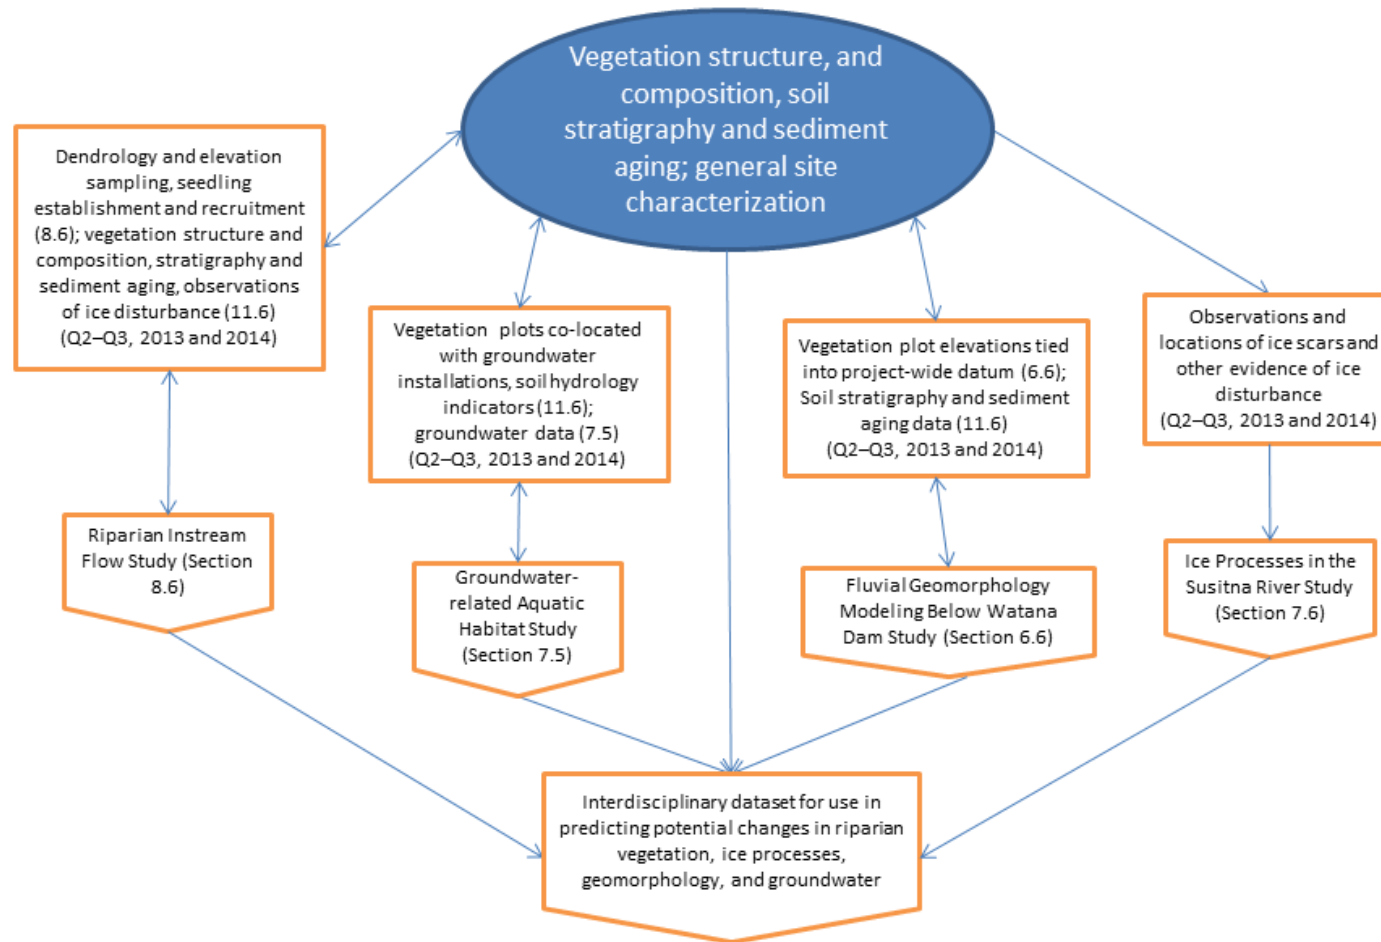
Vegetation structure, and composition, soil stratigraphy and sediment aging; general site characterization

Dendrology and elevation sampling, seedling establishment and recruitment (8.6); vegetation structure and composition, stratigraphy and sediment aging, observations of ice disturbance (11.6) (Q2–Q3, 2013 and 2014)

Vegetation plots co-located with groundwater installations, soil hydrology indicators (11.6); groundwater data (7.5) (Q2–Q3, 2013 and 2014)

Vegetation plot elevations tied into project-wide datum (6.6); Soil stratigraphy and sediment aging data (11.6) (Q2–Q3, 2013 and 2014)

Observations and locations of ice scars and other evidence of ice disturbance (Q2–Q3, 2013 and 2014)

Riparian Instream Flow Study (Section 8.6)

Groundwater-related Aquatic Habitat Study (Section 7.5)

Fluvial Geomorphology Modeling Below Watana Dam Study (Section 6.6)

Ice Processes in the Susitna River Study (Section 7.6)

Interdisciplinary dataset for use in predicting potential changes in riparian vegetation, ice processes, geomorphology, and groundwater